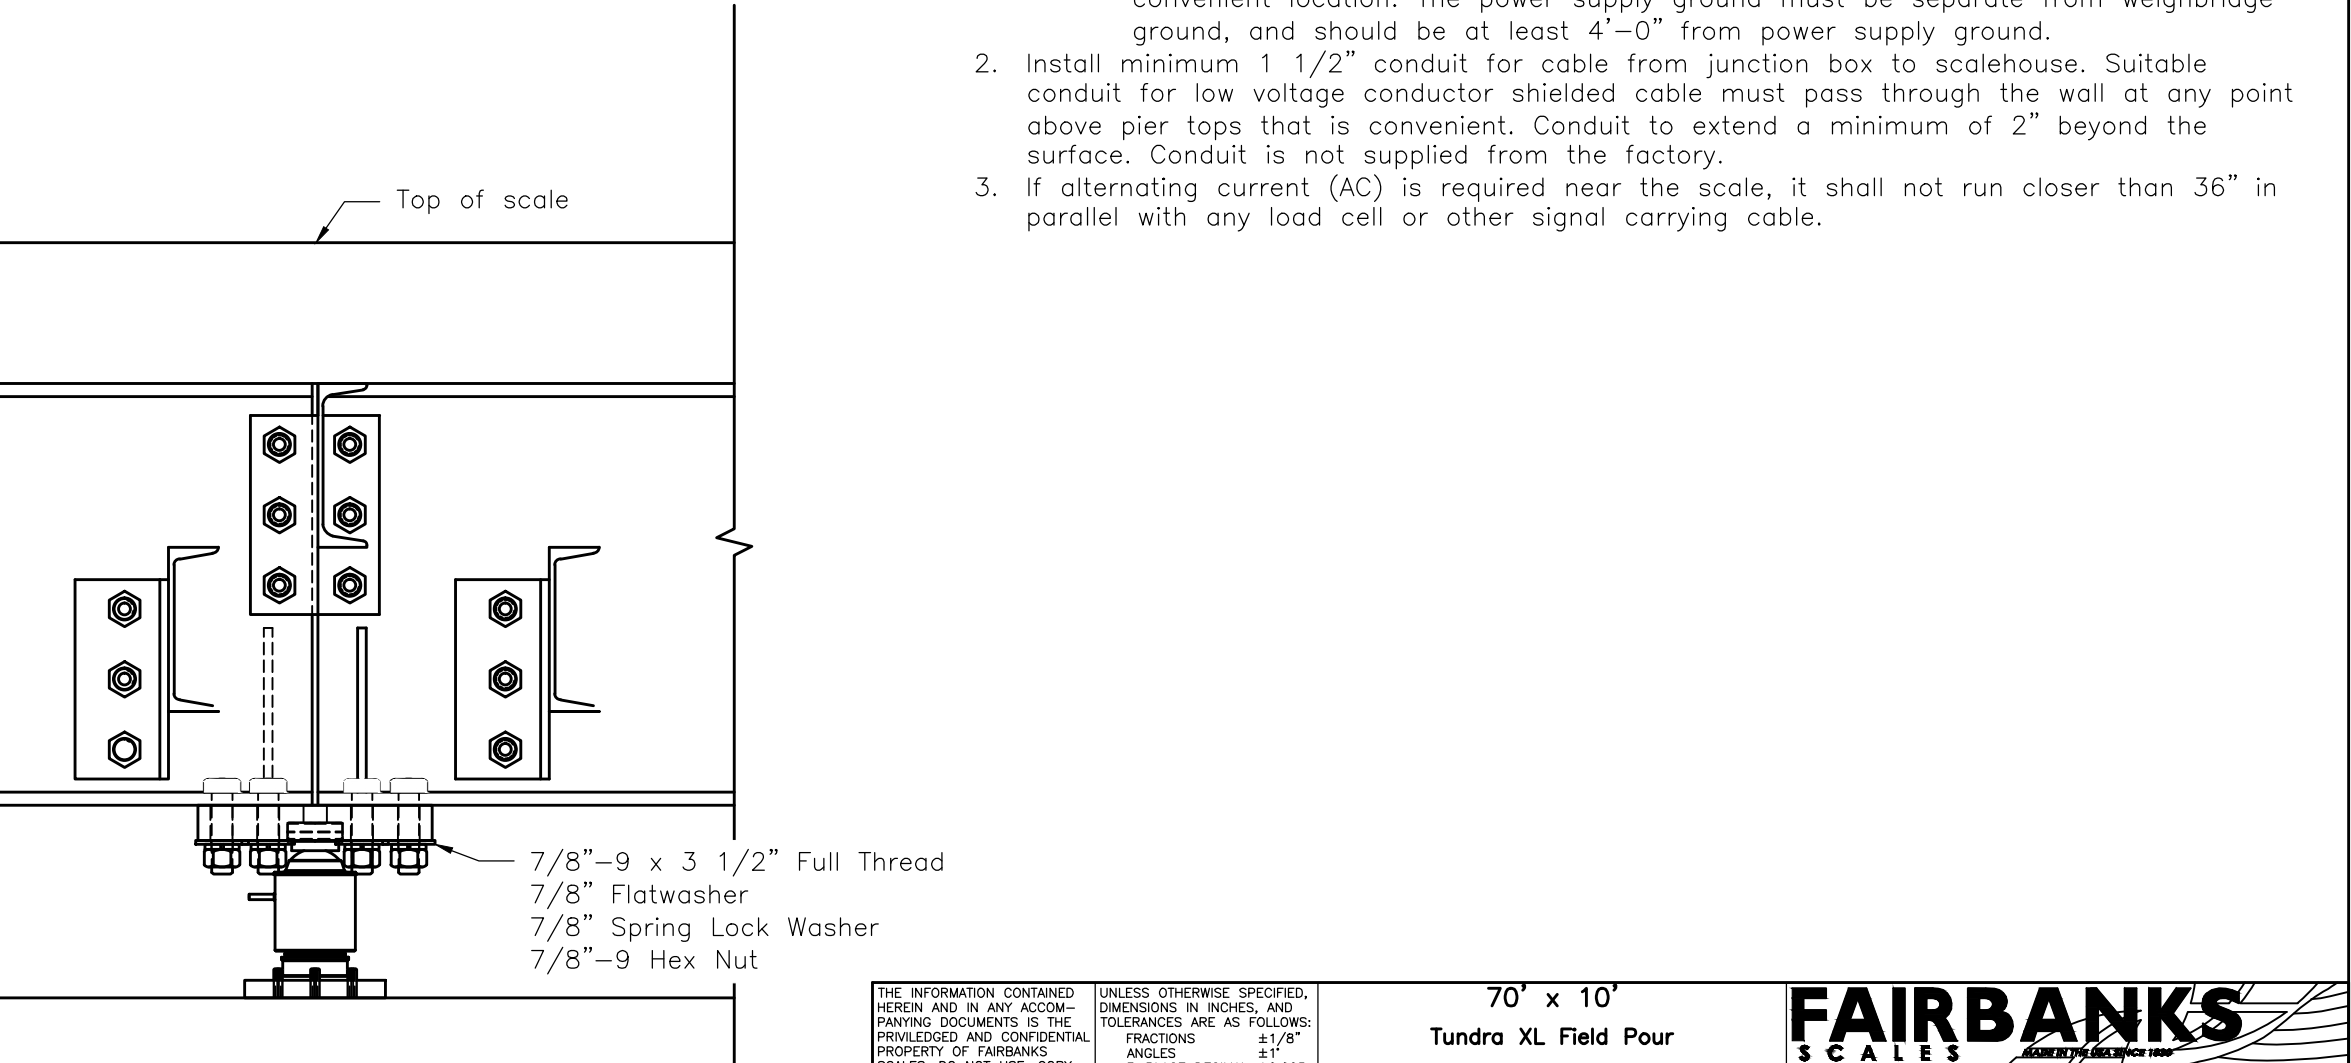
convenient location. The power supply ground must be separate from weighbridge ground, and should be at least 4'–0" from power supply ground.

2. Install minimum 1 1/2" conduit for cable from junction box to scalehouse. Suitable conduit for low voltage conductor shielded cable must pass through the wall at any point above pier tops that is convenient. Conduit to extend a minimum of 2" beyond the surface. Conduit is not supplied from the factory.

3. If alternating current (AC) is required near the scale, it shall not run closer than 36" in parallel with any load cell or other signal carrying cable.

Top of scale

7/8"–9 x 3 1/2" Full Thread
7/8" Flatwasher
7/8" Spring Lock Washer
7/8"–9 Hex Nut

THE INFORMATION CONTAINED HEREIN AND IN ANY ACCOM–PANYING DOCUMENTS IS THE PRIVILEDGED AND CONFIDENTIAL PROPERTY OF FAIRBANKS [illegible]

UNLESS OTHERWISE SPECIFIED, DIMENSIONS IN INCHES, AND TOLERANCES ARE AS FOLLOWS:
FRACTIONS ±1/8"
ANGLES ±1°
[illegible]

70' x 10'
Tundra XL Field Pour

FAIRBANKS
SCALES
MADE IN THE USA SINCE 1830